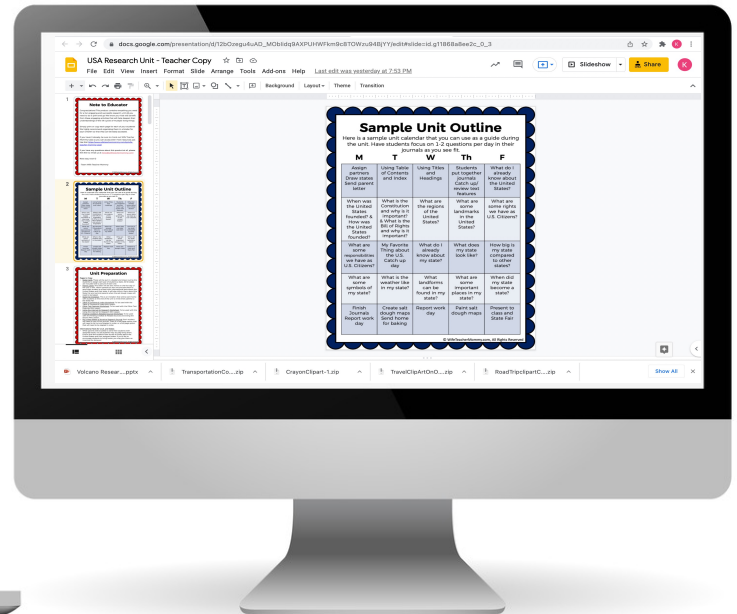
docs.google.com/presentation/d/12bOzegu4uAD_MObIidq9AXPUHWFkm9c8TOWzu948jYY/edit#slide=id.g11868a8ae2c_0_3

USA Research Unit - Teacher Copy
File Edit View Insert Format Slide Arrange Tools Add-ons Help Last edit was yesterday at 7:53 PM

Slideshow Share K

Background Layout Theme Transition

1
Note to Educator

2
Sample Unit Outline

3
Unit Preparation

Sample Unit Outline
Here is a sample unit calendar that you can use as a guide during the unit. Have students focus on 1-2 questions per day in their journals as you see fit.

| M | T | W | Th | F |
|---|---|---|---|---|
| Assign partners Draw states Send parent letter | Using Table of Contents and index | Using Titles and Headings | Students put together journals Catch up/ review text features | What do I already know about the United States? |
| When was the United States founded? & How was the United States founded? | What is the Constitution and why is it important? & What is the Bill of Rights and why is it important? | What are the regions of the United States? | What are some landmarks in the United States? | What are some rights we have as U.S. Citizens? |
| What are some reponsibilities we have as U.S. Citizens? | My Favorite Thing about the U.S. Catch-up day | What do I already know about my state? | What does my state look like? | How big is my state compared to other states? |
| What are some symbols of my state? | What is the weather like in my state? | What landforms can be found in my state? | What are some important places in my state? | When did my state become a state? |
| Finish Journals Report work day | Create salt dough maps Send home for baking | Report work day | Paint salt dough maps | Present to class and State Fair |

© WifeTeacherMommy.com, All Rights Reserved

Volcano Resear....pptx
TransportationCo....zip
CrayonClipart-1.zip
TravelClipArtOnO....zip
RoadTripClipartC....zip
Show All